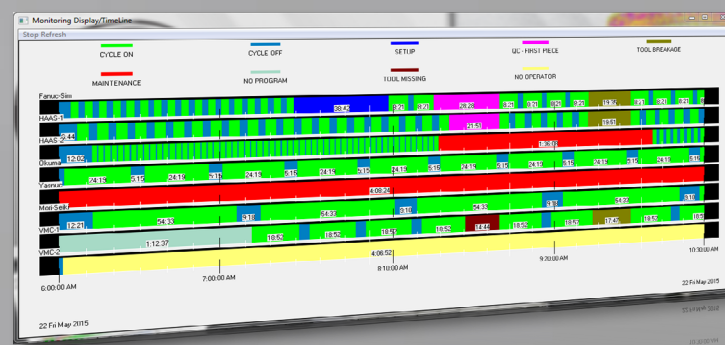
Monitoring Display/TimeLine

Stop Refresh

CYCLE ON
CYCLE OFF
SETUP
QC - FIRST PIECE
TOOL BREAKAGE
MAINTENANCE
NO PROGRAM
TOOL MISSING
NO OPERATOR

Fanuc-Sim
38:42
8:21
28:28
8:21
8:21
8:21
19:51
8:21
8:21

HAAS-1
21:51
19:51

HAAS-2
2:44
1:36:08

Okuma
12:02

Yasnac
24:19
5:15
24:19
5:15
24:19
5:15
24:19
5:15
24:19
5:15
24:19
5:15
24:19
5:15
4:08:24

Mori-Seiki
54:33
9:18
54:33
9:18
54:33
9:18
54:33
9:18

VMC-1
12:21
1:12:37
18:52
18:52
18:52
18:52
14:44
18:52
18:52
17:45
18:52
18:5

VMC-2
4:06:52

6:00:00 AM
7:00:00 AM
8:10:00 AM
9:20:00 AM
10:30:00 AM

22 Fri May 2015
22 Fri May 2015